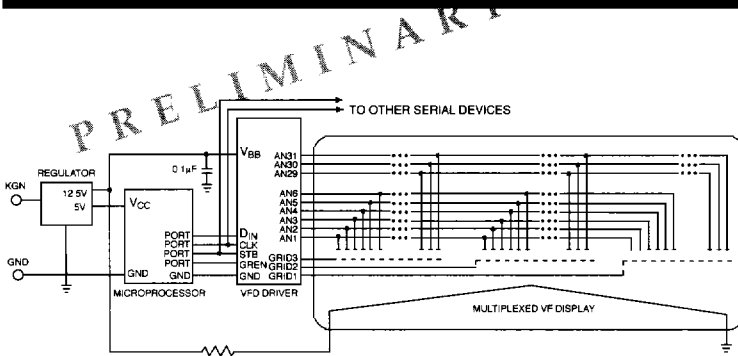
PRELIMINARY

TO OTHER SERIAL DEVICES

KGN

REGULATOR

12.5V

5V

$V_{CC}$

GND

GND

MICROPROCESSOR

PORT
PORT
PORT
PORT
GND

0.1µF

$V_{BB}$

$D_{IN}$
CLK
STB
GREN
GND

VFD DRIVER

AN31
AN30
AN29

AN6
AN5
AN4
AN3
AN2
AN1

GRID3
GRID2
GRID1

MULTIPLEXED VF DISPLAY